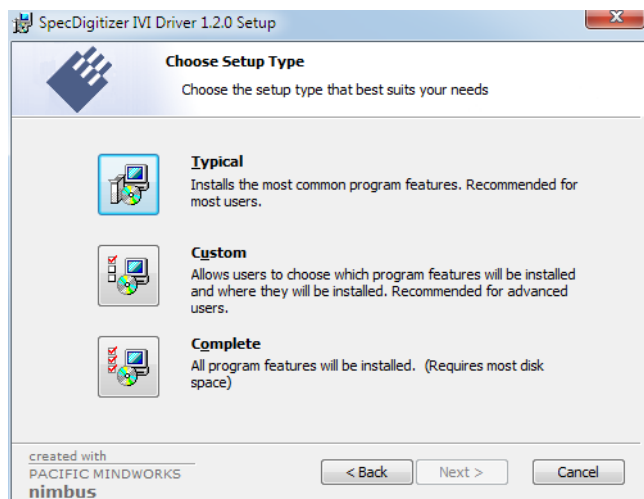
SpecDigitizer IVI Driver 1.2.0 Setup

Choose Setup Type

Choose the setup type that best suits your needs

Typical
Installs the most common program features. Recommended for most users.

Custom
Allows users to choose which program features will be installed and where they will be installed. Recommended for advanced users.

Complete
All program features will be installed. (Requires most disk space)

created with
PACIFIC MINDWORKS
nimbus

< Back

Next >

Cancel